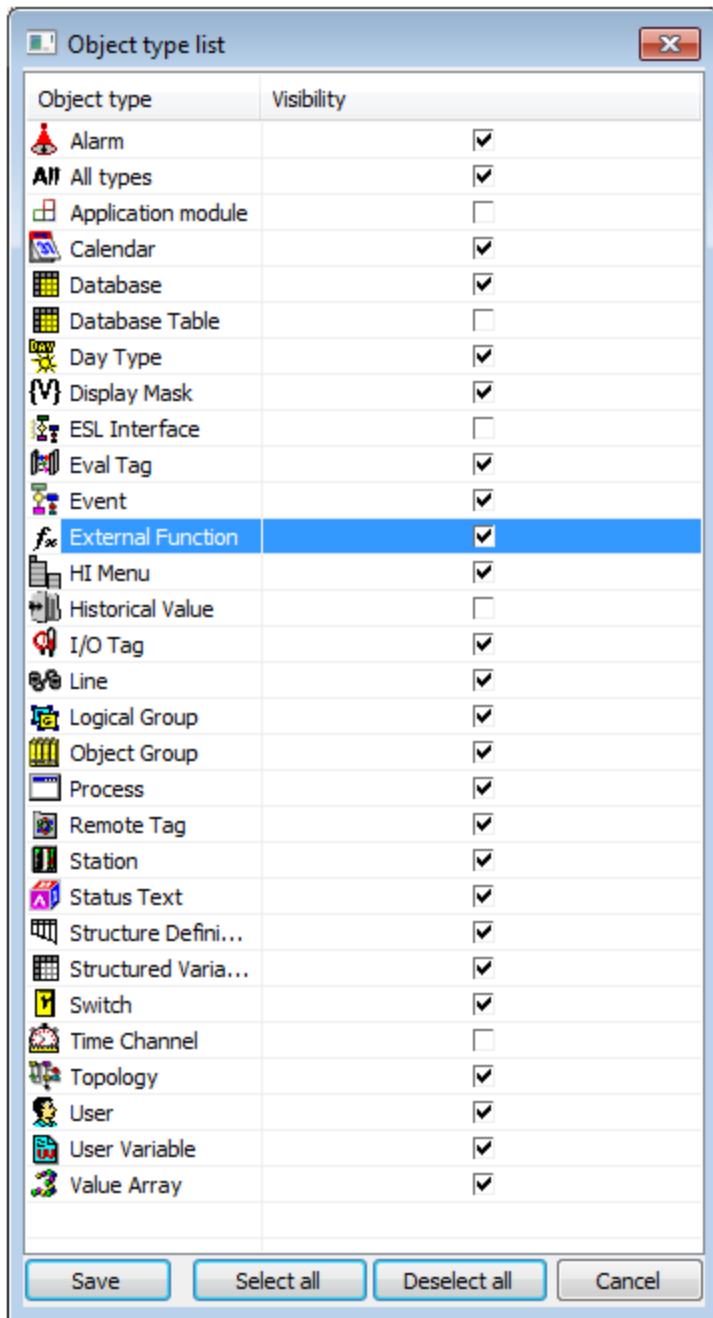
Object type list

| Object type | Visibility |
|---|---|
| Alarm | ☑ |
| All types | ☑ |
| Application module | ☐ |
| Calendar | ☑ |
| Database | ☑ |
| Database Table | ☐ |
| Day Type | ☑ |
| Display Mask | ☑ |
| ESL Interface | ☐ |
| Eval Tag | ☑ |
| Event | ☑ |
| External Function | ☑ |
| HI Menu | ☑ |
| Historical Value | ☐ |
| I/O Tag | ☑ |
| Line | ☑ |
| Logical Group | ☑ |
| Object Group | ☑ |
| Process | ☑ |
| Remote Tag | ☑ |
| Station | ☑ |
| Status Text | ☑ |
| Structure Defini... | ☑ |
| Structured Varia... | ☑ |
| Switch | ☑ |
| Time Channel | ☐ |
| Topology | ☑ |
| User | ☑ |
| User Variable | ☑ |
| Value Array | ☑ |

Save Select all Deselect all Cancel